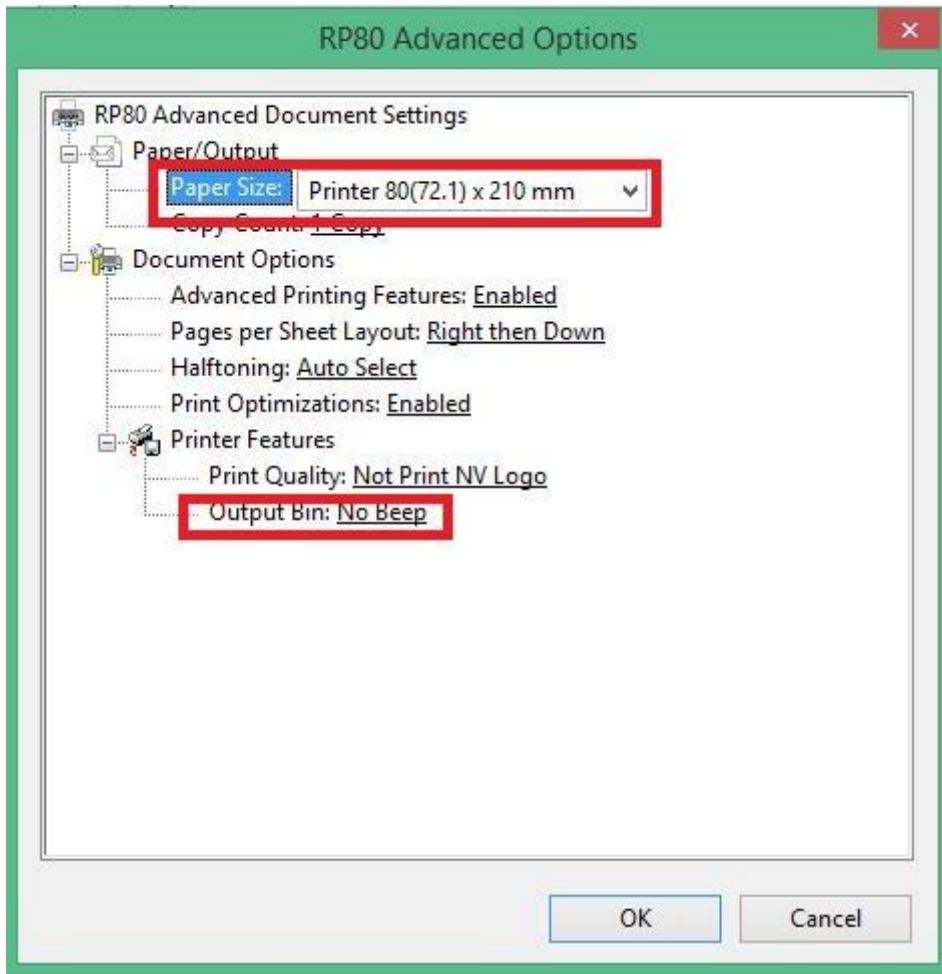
RP80 Advanced Options

×

RP80 Advanced Document Settings

Paper/Output

Paper Size: Printer 80(72.1) x 210 mm

Copy Count: 1 Copy

Document Options

Advanced Printing Features: Enabled

Pages per Sheet Layout: Right then Down

Halftoning: Auto Select

Print Optimizations: Enabled

Printer Features

Print Quality: Not Print NV Logo

Output Bin: No Beep

OK

Cancel